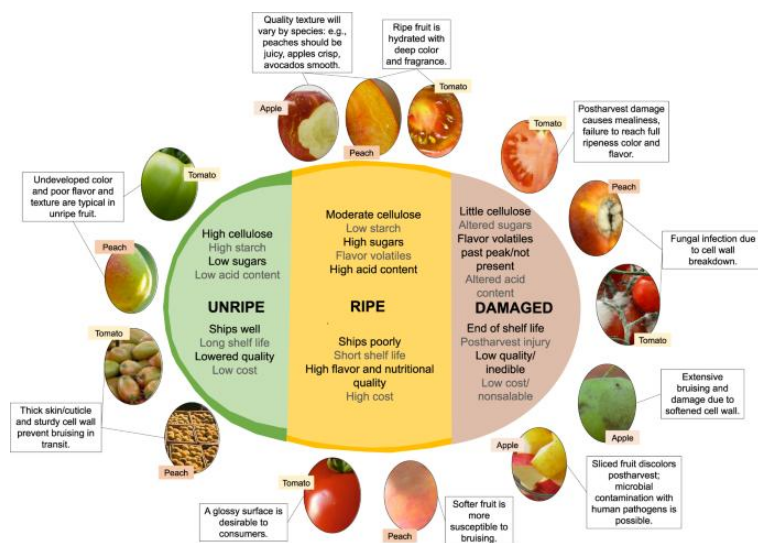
Quality texture will vary by species: e.g., peaches should be juicy, apples crisp, avocados smooth.

Ripe fruit is hydrated with deep color and fragrance.

Apple

Peach

Tomato

Postharvest damage causes mealiness, failure to reach full ripeness color and flavor.

Tomato

Undeveloped color and poor flavor and texture are typical in unripe fruit.

Tomato

Peach

Peach

Fungal infection due to cell wall breakdown.

Tomato

Tomato

Thick skin/cuticle and sturdy cell wall prevent bruising in transit.

Peach

High cellulose
High starch
Low sugars
Low acid content

UNRIPE

Ships well
Long shelf life
Lowered quality
Low cost

Moderate cellulose
Low starch
High sugars
Flavor volatiles
High acid content

RIPE

Ships poorly
Short shelf life
High flavor and nutritional quality
High cost

Little cellulose
Altered sugars
Flavor volatiles past peak/not present
Altered acid content

DAMAGED

End of shelf life
Postharvest injury
Low quality/ inedible
Low cost/ nonsalable

Extensive bruising and damage due to softened cell wall.

Apple

Apple

Sliced fruit discolors postharvest; microbial contamination with human pathogens is possible.

Tomato

A glossy surface is desirable to consumers.

Softer fruit is more susceptible to bruising.

Peach